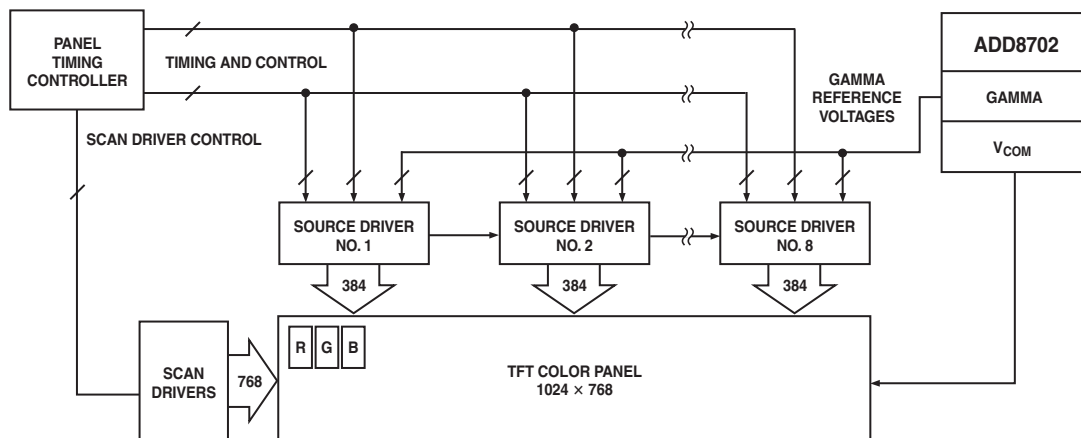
PANEL TIMING CONTROLLER

TIMING AND CONTROL

ADD8702

GAMMA

V$_{COM}$

GAMMA REFERENCE VOLTAGES

SCAN DRIVER CONTROL

SOURCE DRIVER NO. 1

SOURCE DRIVER NO. 2

SOURCE DRIVER NO. 8

384

384

384

R G B

SCAN DRIVERS

768

TFT COLOR PANEL
1024 × 768